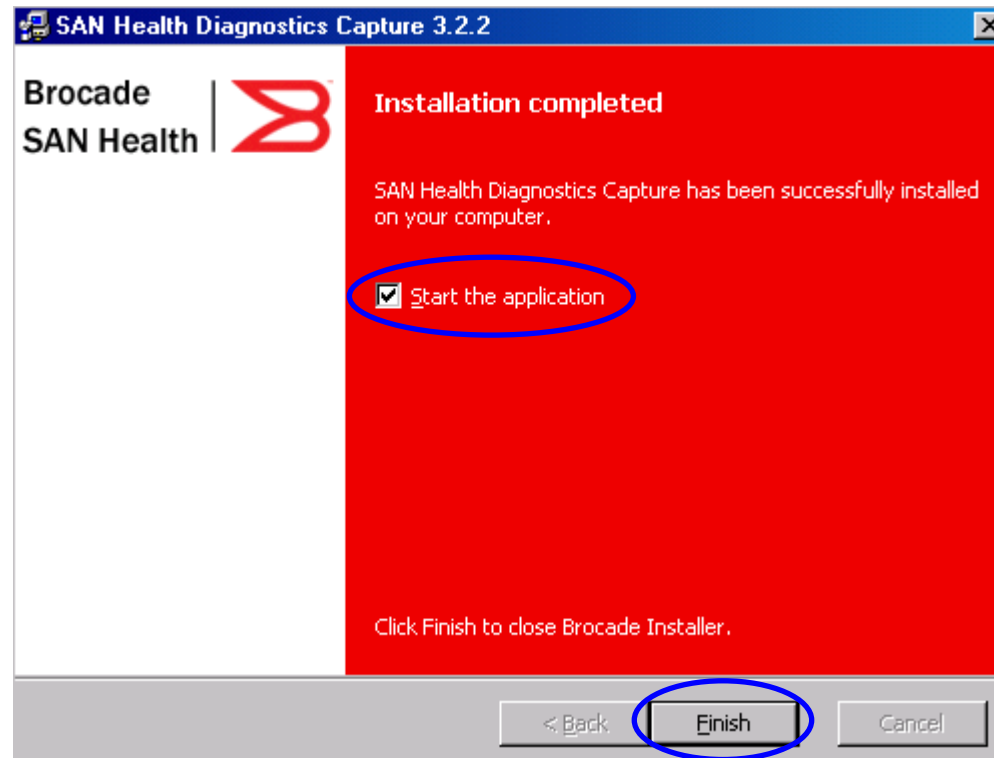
SAN Health Diagnostics Capture 3.2.2

Brocade
SAN Health

Installation completed

SAN Health Diagnostics Capture has been successfully installed on your computer.

Start the application

Click Finish to close Brocade Installer.

< Back

Finish

Cancel